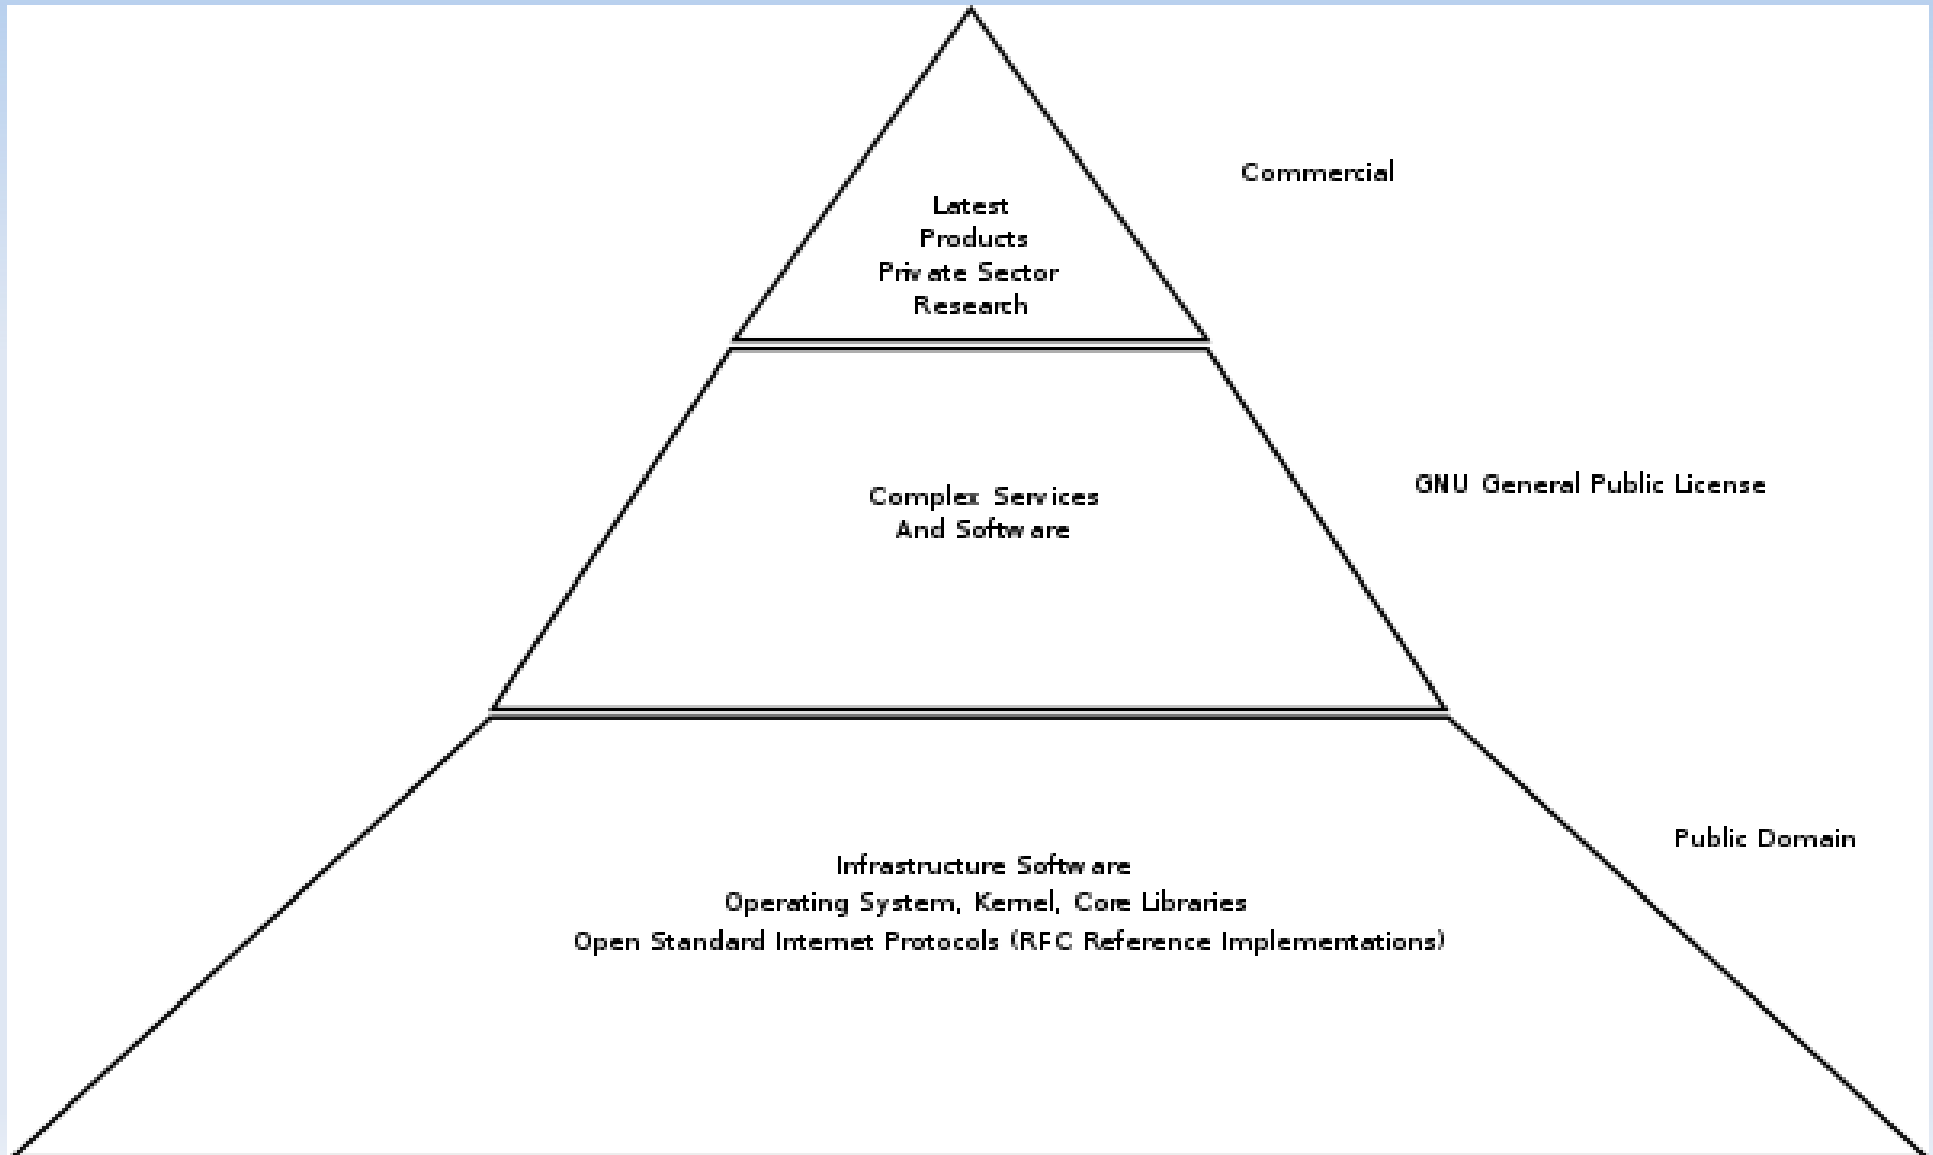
Latest
Products
Private Sector
Research

Commercial

Complex Services
And Software

GNU General Public License

Infrastructure Software
Operating System, Kernel, Core Libraries
Open Standard Internet Protocols (RFC Reference Implementations)

Public Domain